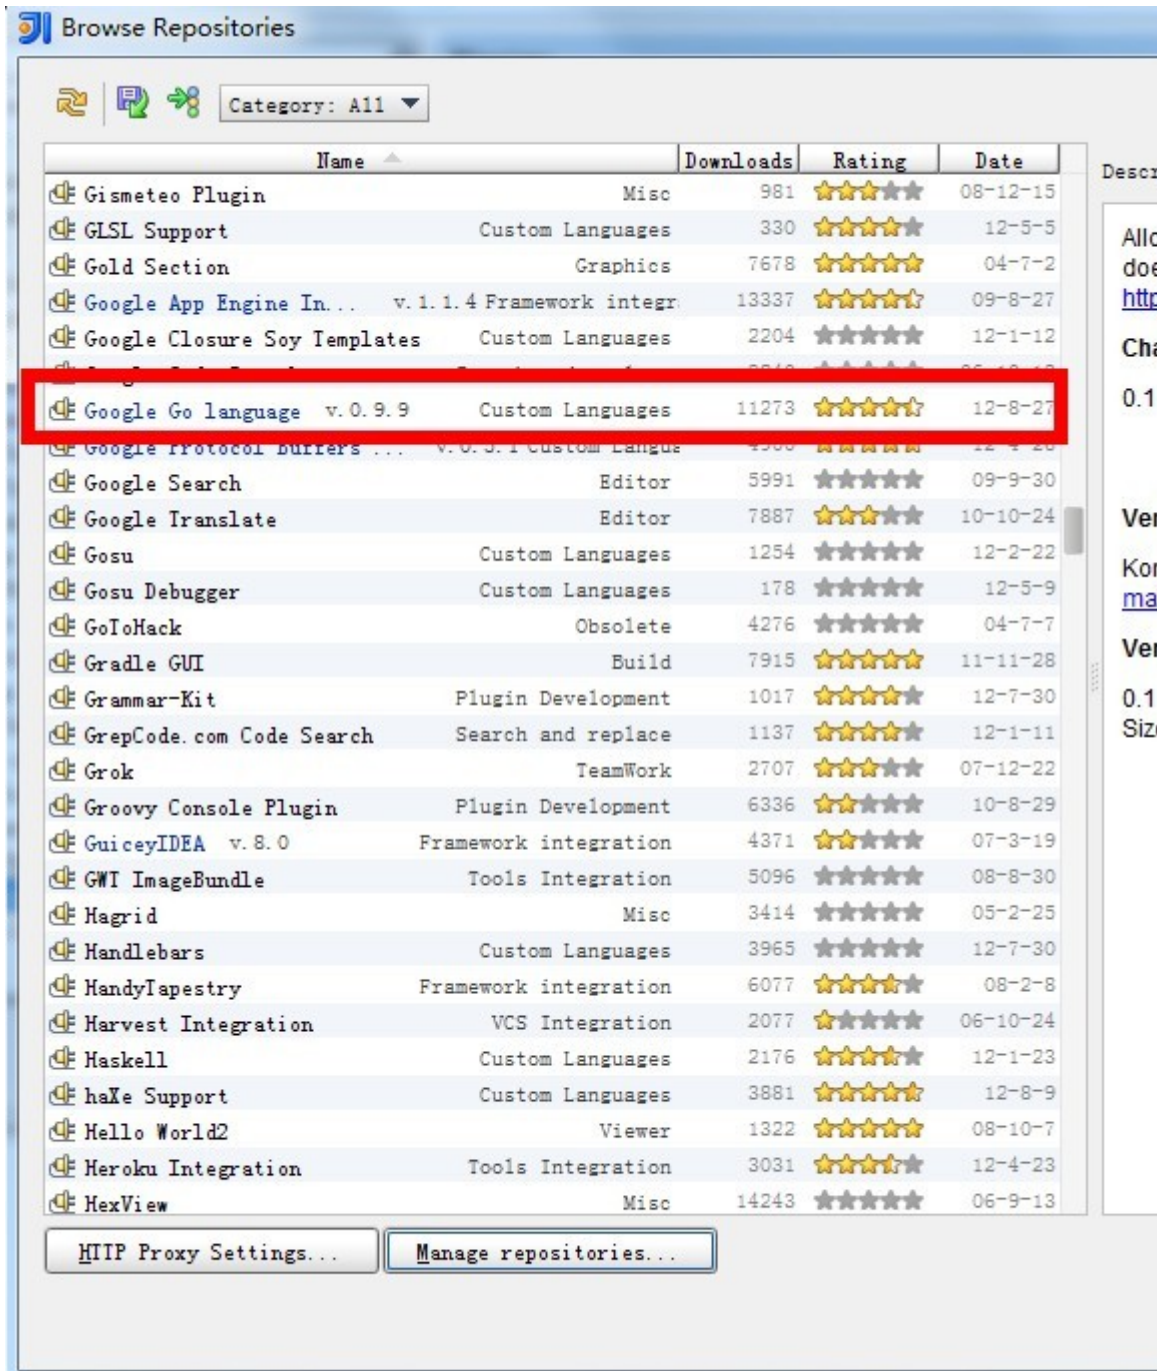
Browse Repositories

Category: All

| Name | | Downloads | Rating | Date |
|---|---|---|---|---|
| Gismeteo Plugin | Misc | 981 | | 08-12-15 |
| GLSL Support | Custom Languages | 330 | | 12-5-5 |
| Gold Section | Graphics | 7678 | | 04-7-2 |
| Google App Engine In... | v. 1.1.4 Framework integr | 13337 | | 09-8-27 |
| Google Closure Soy Templates | Custom Languages | 2204 | | 12-1-12 |
| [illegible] | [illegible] | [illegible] | | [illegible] |
| Google Go language v. 0.9.9 | Custom Languages | 11273 | | 12-8-27 |
| Google Protocol Buffers ... | v. 0.5.1 Custom Langua | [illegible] | | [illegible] |
| Google Search | Editor | 5991 | | 09-9-30 |
| Google Translate | Editor | 7887 | | 10-10-24 |
| Gosu | Custom Languages | 1254 | | 12-2-22 |
| Gosu Debugger | Custom Languages | 178 | | 12-5-9 |
| GoToHack | Obsolete | 4276 | | 04-7-7 |
| Gradle GUI | Build | 7915 | | 11-11-28 |
| Grammar-Kit | Plugin Development | 1017 | | 12-7-30 |
| GrepCode.com Code Search | Search and replace | 1137 | | 12-1-11 |
| Grok | TeamWork | 2707 | | 07-12-22 |
| Groovy Console Plugin | Plugin Development | 6336 | | 10-8-29 |
| GuiceyIDEA v. 8.0 | Framework integration | 4371 | | 07-3-19 |
| GWT ImageBundle | Tools Integration | 5096 | | 08-8-30 |
| Hagrid | Misc | 3414 | | 05-2-25 |
| Handlebars | Custom Languages | 3965 | | 12-7-30 |
| HandyTapestry | Framework integration | 6077 | | 08-2-8 |
| Harvest Integration | VCS Integration | 2077 | | 06-10-24 |
| Haskell | Custom Languages | 2176 | | 12-1-23 |
| haXe Support | Custom Languages | 3881 | | 12-8-9 |
| Hello World2 | Viewer | 1322 | | 08-10-7 |
| Heroku Integration | Tools Integration | 3031 | | 12-4-23 |
| HexView | Misc | 14243 | | 06-9-13 |

HTTP Proxy Settings... | Manage repositories...

Descr
Allo
doe
http
Cha
0.1
Ver
Kor
ma
Ver
0.1
Size